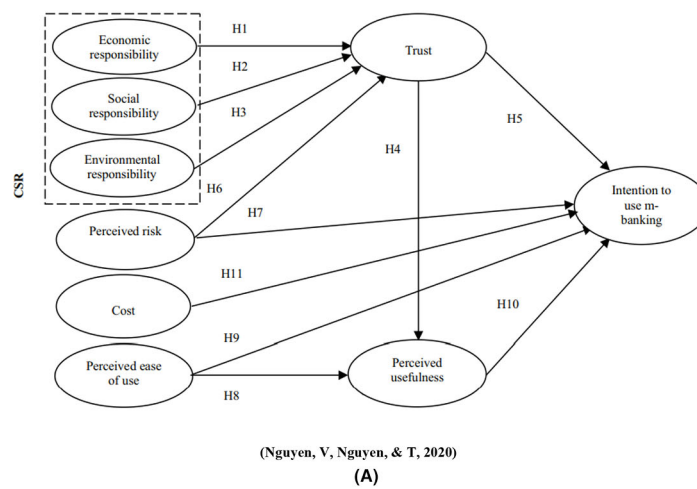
CSR

Economic responsibility

Social responsibility

Environmental responsibility

Perceived risk

Cost

Perceived ease of use

H1

H2

H3

H6

H7

H11

H9

H8

Trust

H4

H5

Intention to use m-banking

H10

Perceived usefulness

(Nguyen, V, Nguyen, & T, 2020)

(A)